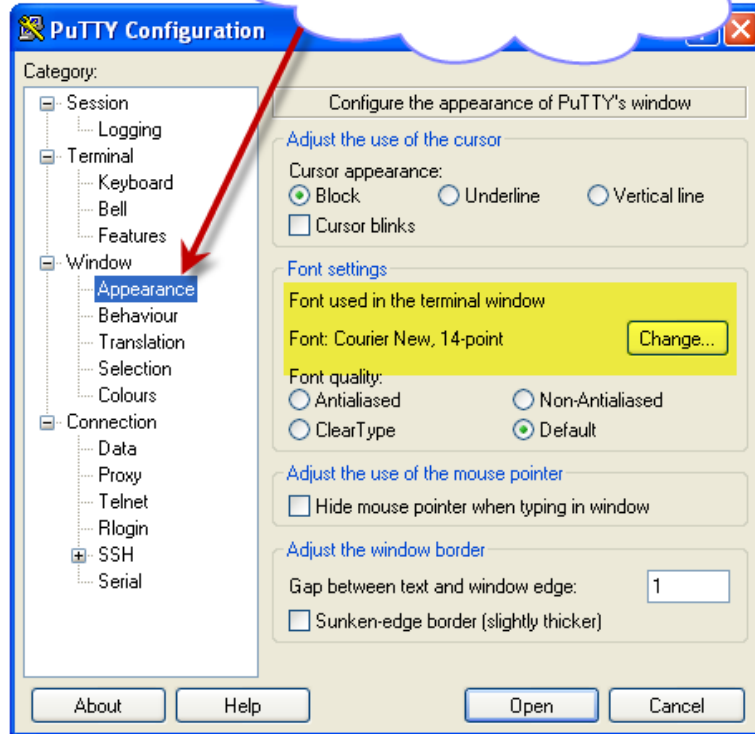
PuTTY Configuration

Category:

Session
Logging
Terminal
Keyboard
Bell
Features
Window
Appearance
Behaviour
Translation
Selection
Colours
Connection
Data
Proxy
Telnet
Rlogin
SSH
Serial

Configure the appearance of PuTTY's window

Adjust the use of the cursor
Cursor appearance:
Block
Underline
Vertical line
Cursor blinks

Font settings
Font used in the terminal window
Font: Courier New, 14-point
Change...
Font quality:
Antialiased
Non-Antialiased
ClearType
Default

Adjust the use of the mouse pointer
Hide mouse pointer when typing in window

Adjust the window border
Gap between text and window edge:
1
Sunken-edge border (slightly thicker)

About
Help
Open
Cancel